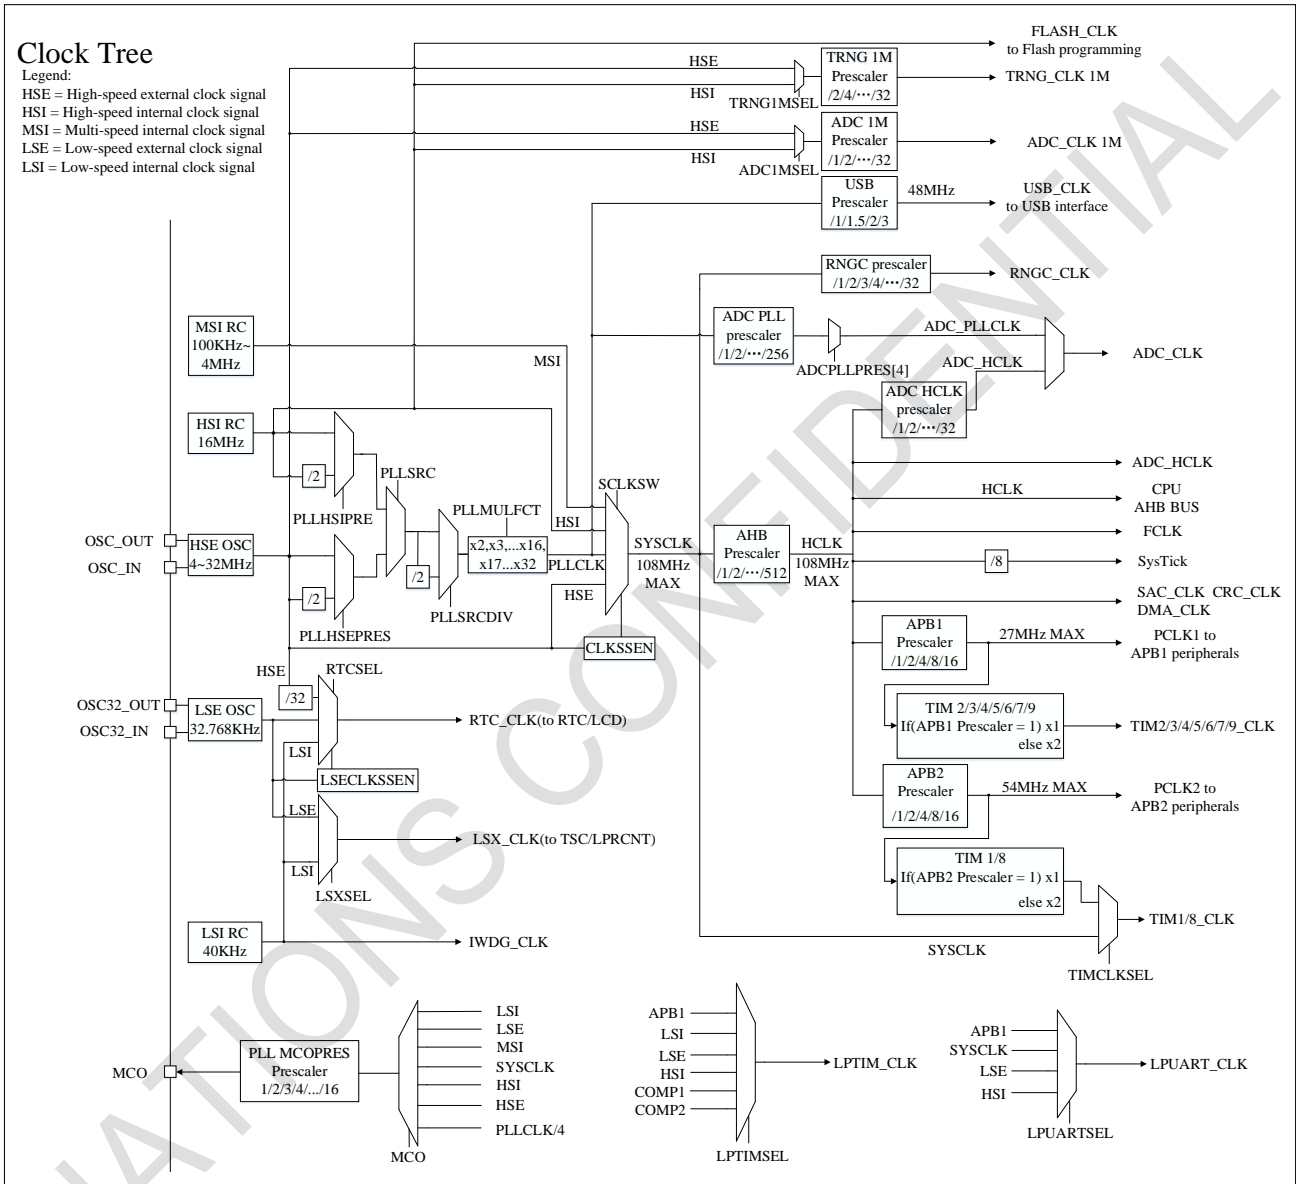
Clock Tree
Legend:
HSE = High-speed external clock signal
HSI = High-speed internal clock signal
MSI = Multi-speed internal clock signal
LSE = Low-speed external clock signal
LSI = Low-speed internal clock signal

FLASH_CLK
to Flash programming

HSE
HSI
TRNG1MSEL
TRNG 1M Prescaler /2/4/···/32
TRNG_CLK 1M

HSE
HSI
ADC1MSEL
ADC 1M Prescaler /1/2/···/32
ADC_CLK 1M

USB Prescaler /1/1.5/2/3
48MHz
USB_CLK
to USB interface

RNGC prescaler /1/2/3/4/···/32
RNGC_CLK

MSI RC 100KHz~ 4MHz
MSI

ADC PLL prescaler /1/2/···/256
ADCPLLPRES[4]
ADC_PLLCLK
ADC_HCLK
ADC_CLK

ADC HCLK prescaler /1/2/···/32

HSI RC 16MHz
/2
PLLHSIPRE
PLLSRC
PLLMULFCT
x2,x3,...x16, x17...x32
/2
PLLSRCDIV
SCLKSW
HSI
PLLCLK
HSE
SYSCLK
108MHz MAX
CLKSSEN

ADC_HCLK
HCLK
CPU
AHB BUS
FCLK

OSC_OUT
OSC_IN
HSE OSC 4~32MHz
/2
PLLHSEPRES

AHB Prescaler /1/2/···/512
HCLK
108MHz MAX
/8
SysTick
SAC_CLK CRC_CLK
DMA_CLK

APB1 Prescaler /1/2/4/8/16
27MHz MAX
PCLK1 to
APB1 peripherals

TIM 2/3/4/5/6/7/9
If(APB1 Prescaler = 1) x1
else x2
TIM2/3/4/5/6/7/9_CLK

APB2 Prescaler /1/2/4/8/16
54MHz MAX
PCLK2 to
APB2 peripherals

TIM 1/8
If(APB2 Prescaler = 1) x1
else x2
TIM1/8_CLK
SYSCLK
TIMCLKSEL

HSE
/32
RTCSEL
OSC32_OUT
OSC32_IN
LSE OSC 32.768KHz
RTC_CLK(to RTC/LCD)
LSI
LSECLKSSEN
LSE
LSI
LSXSEL
LSX_CLK(to TSC/LPRCNT)

LSI RC 40KHz
IWDG_CLK

MCO
PLL MCOPRES Prescaler 1/2/3/4/.../16
LSI
LSE
MSI
SYSCLK
HSI
HSE
PLLCLK/4
MCO

APB1
LSI
LSE
HSI
COMP1
COMP2
LPTIM_CLK
LPTIMSEL

APB1
SYSCLK
LSE
HSI
LPUART_CLK
LPUARTSEL

CONFIDENTIAL
NATIONS CONFIDENTIAL